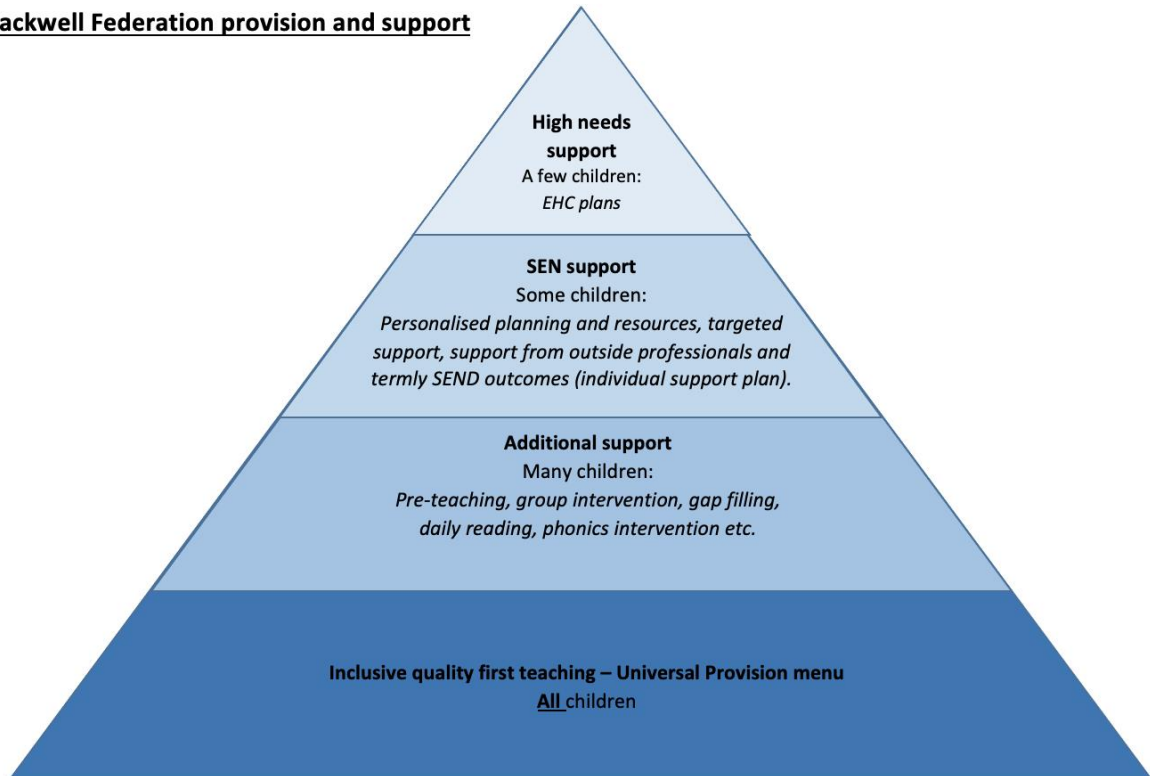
ackwell Federation provision and support

High needs support
A few children:
EHC plans

SEN support
Some children:
Personalised planning and resources, targeted support, support from outside professionals and termly SEND outcomes (individual support plan).

Additional support
Many children:
Pre-teaching, group intervention, gap filling, daily reading, phonics intervention etc.

Inclusive quality first teaching – Universal Provision menu
All children